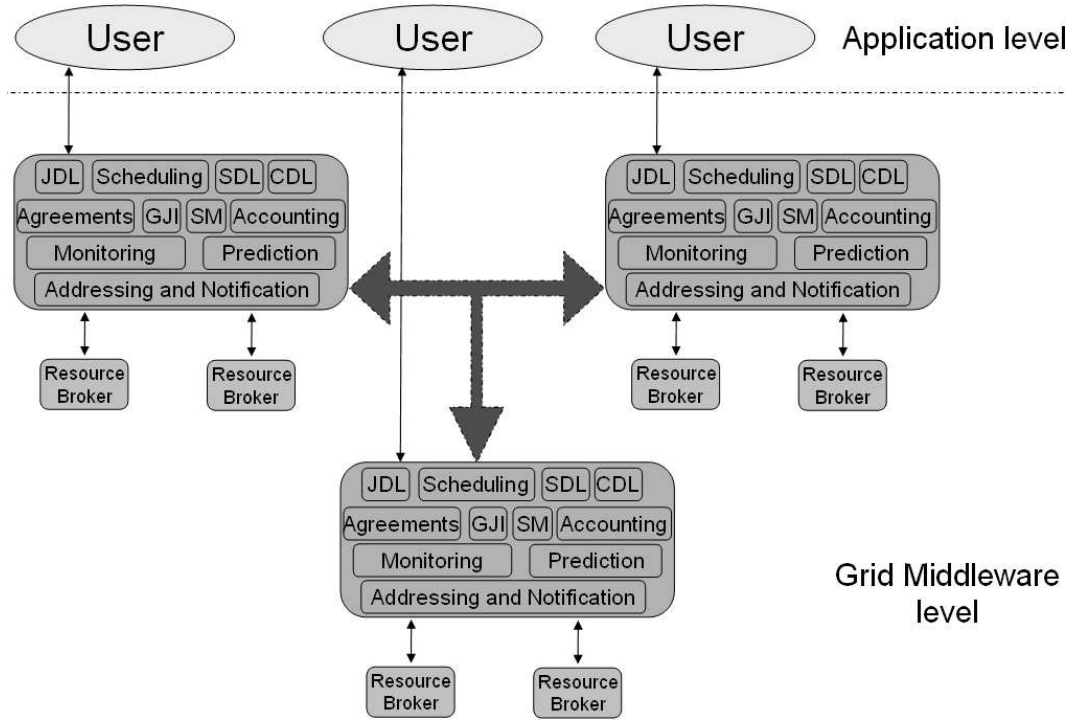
User

User

User

Application level

JDL Scheduling SDL CDL
Agreements GJI SM Accounting
Monitoring Prediction
Addressing and Notification

Resource Broker

Resource Broker

JDL Scheduling SDL CDL
Agreements GJI SM Accounting
Monitoring Prediction
Addressing and Notification

Resource Broker

Resource Broker

JDL Scheduling SDL CDL
Agreements GJI SM Accounting
Monitoring Prediction
Addressing and Notification

Grid Middleware level

Resource Broker

Resource Broker